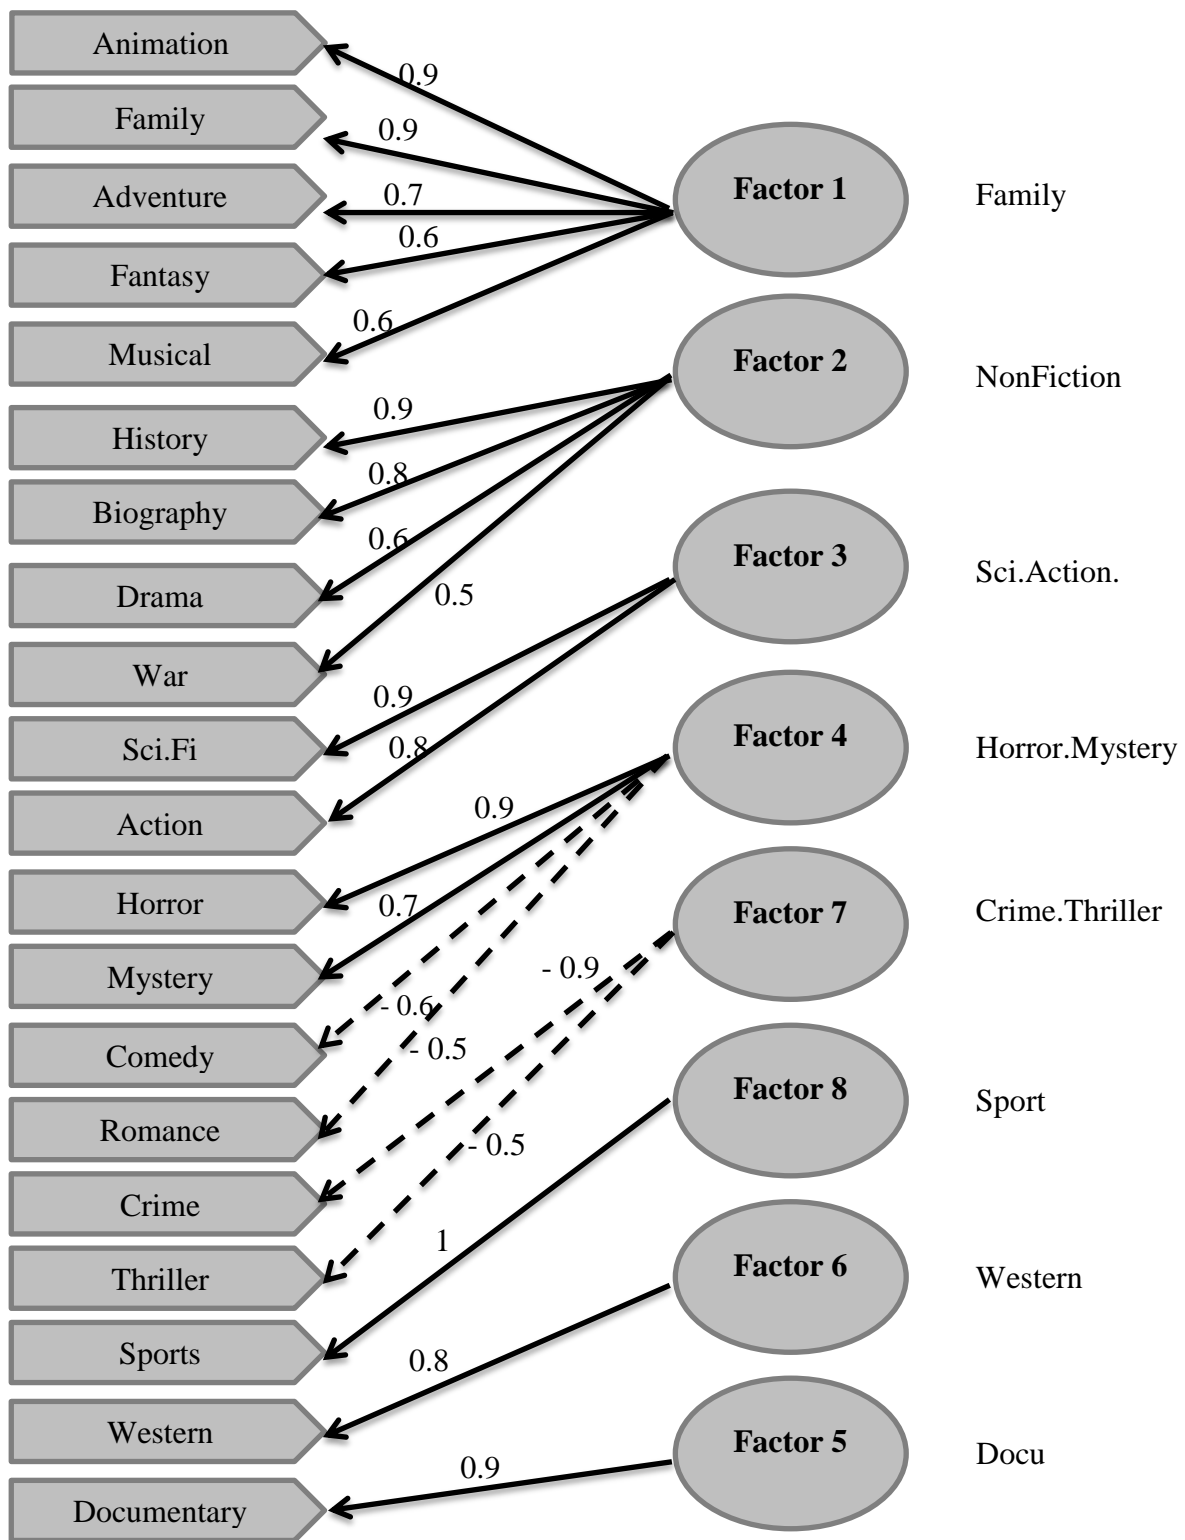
Animation
Family
Adventure
Fantasy
Musical
History
Biography
Drama
War
Sci.Fi
Action
Horror
Mystery
Comedy
Romance
Crime
Thriller
Sports
Western
Documentary

0.9
0.9
0.7
0.6
0.6
0.9
0.8
0.6
0.5
0.9
0.8
0.9
0.7
- 0.9
- 0.6
- 0.5
- 0.5
1
0.8
0.9

Factor 1
Family
Factor 2
NonFiction
Factor 3
Sci.Action.
Factor 4
Horror.Mystery
Factor 7
Crime.Thriller
Factor 8
Sport
Factor 6
Western
Factor 5
Docu